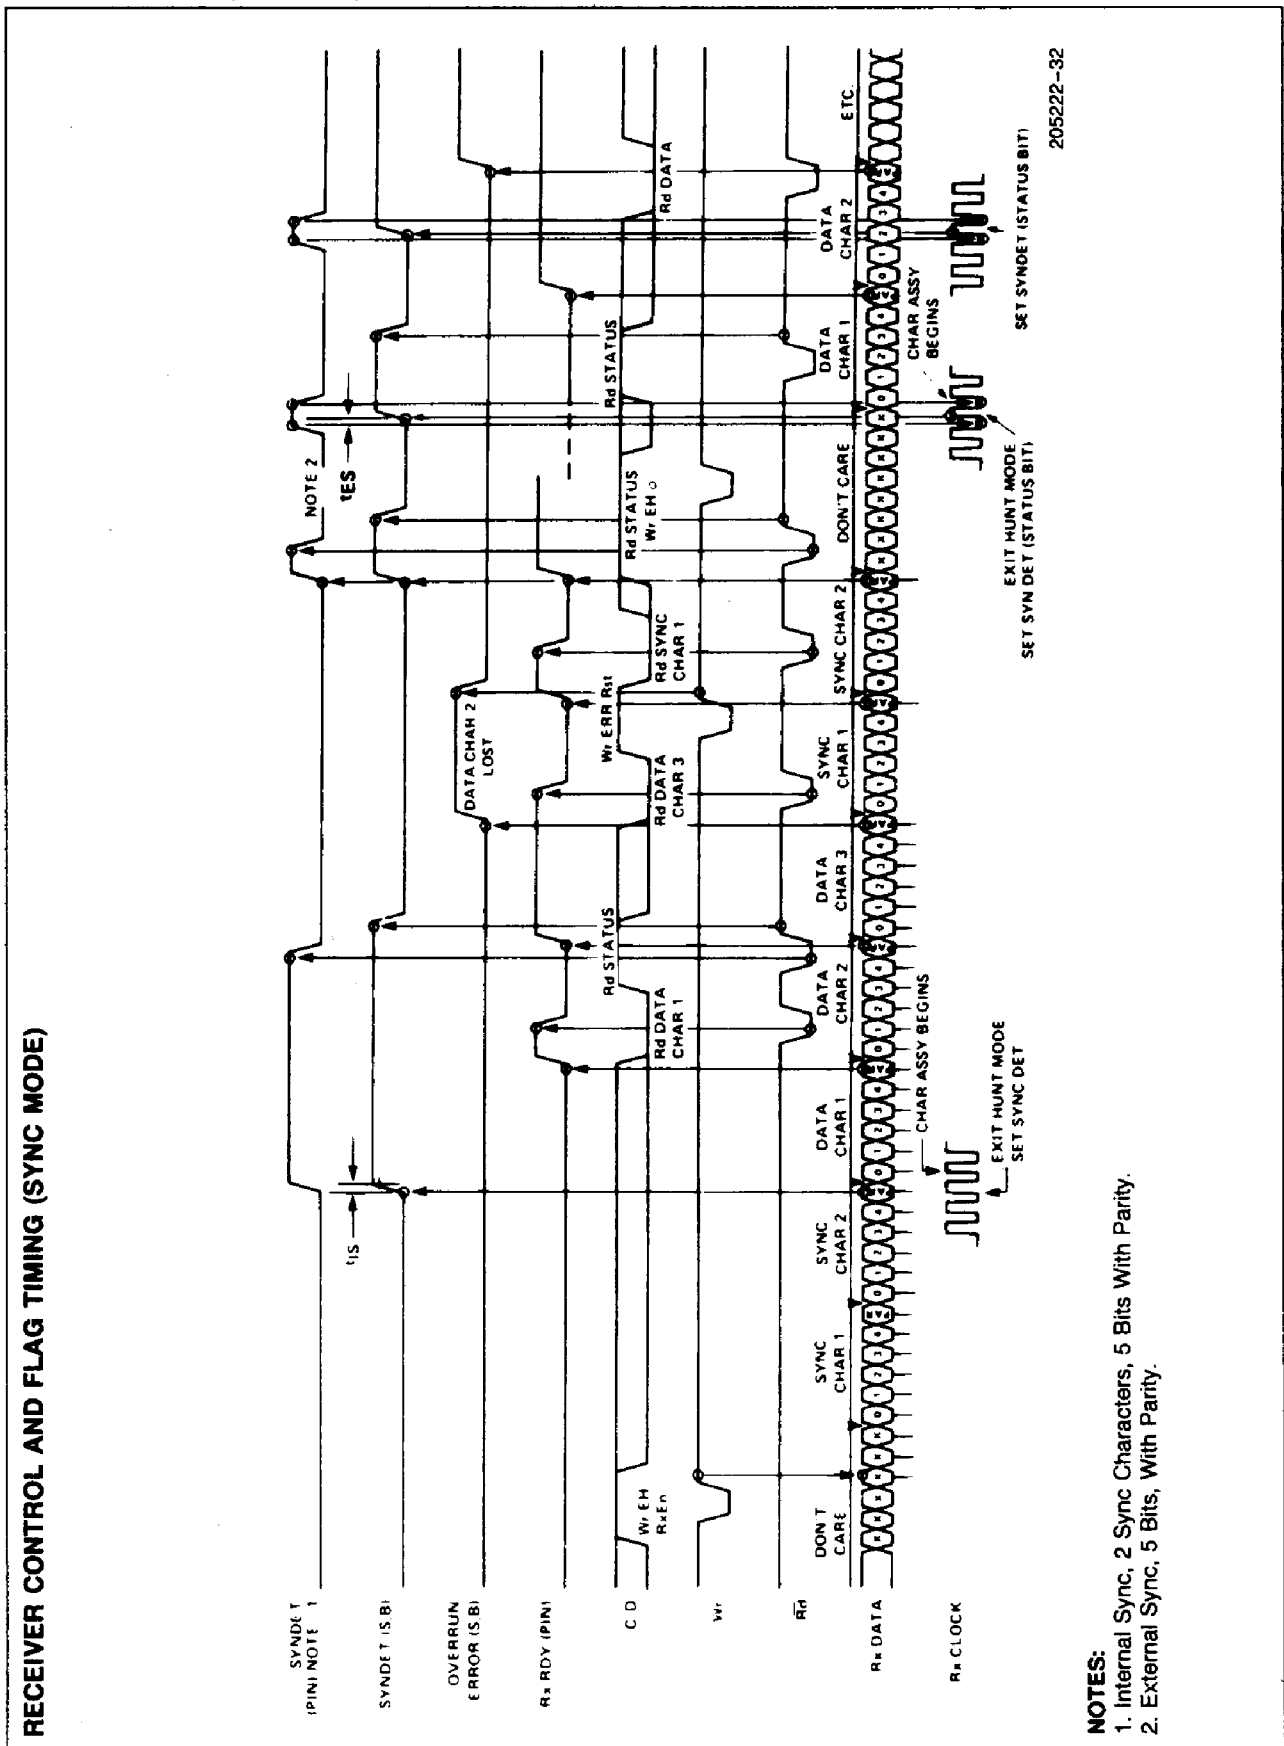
RECEIVER CONTROL AND FLAG TIMING (SYNC MODE)

SYNDET (PIN) NOTE 1

SYNDET (S.B)

OVERRUN ERROR (S.B)

Rx RDY (PIN)

C/D

Wr

Rd

Rx DATA

Rx CLOCK

$t_{IS}$

$t_{ES}$

NOTE 2

Wr EH RxEn

DON'T CARE

SYNC CHAR 1

SYNC CHAR 2

DATA CHAR 1

DATA CHAR 2

DATA CHAR 3

CHAR ASSY BEGINS

EXIT HUNT MODE SET SYNC DET

Rd DATA CHAR 1

Rd STATUS

Rd DATA CHAR 3

DATA CHAR 2 LOST

Wr ERR Rst

Rd SYNC CHAR 1

SYNC CHAR 1

SYNC CHAR 2

Rd STATUS Wr EH

DON'T CARE

EXIT HUNT MODE SET SYN DET (STATUS BIT)

Rd STATUS

DATA CHAR 1

CHAR ASSY BEGINS

DATA CHAR 2

Rd DATA

SET SYNDET (STATUS BIT)

ETC.

205222-32

NOTES:
1. Internal Sync, 2 Sync Characters, 5 Bits With Parity.
2. External Sync, 5 Bits, With Parity.